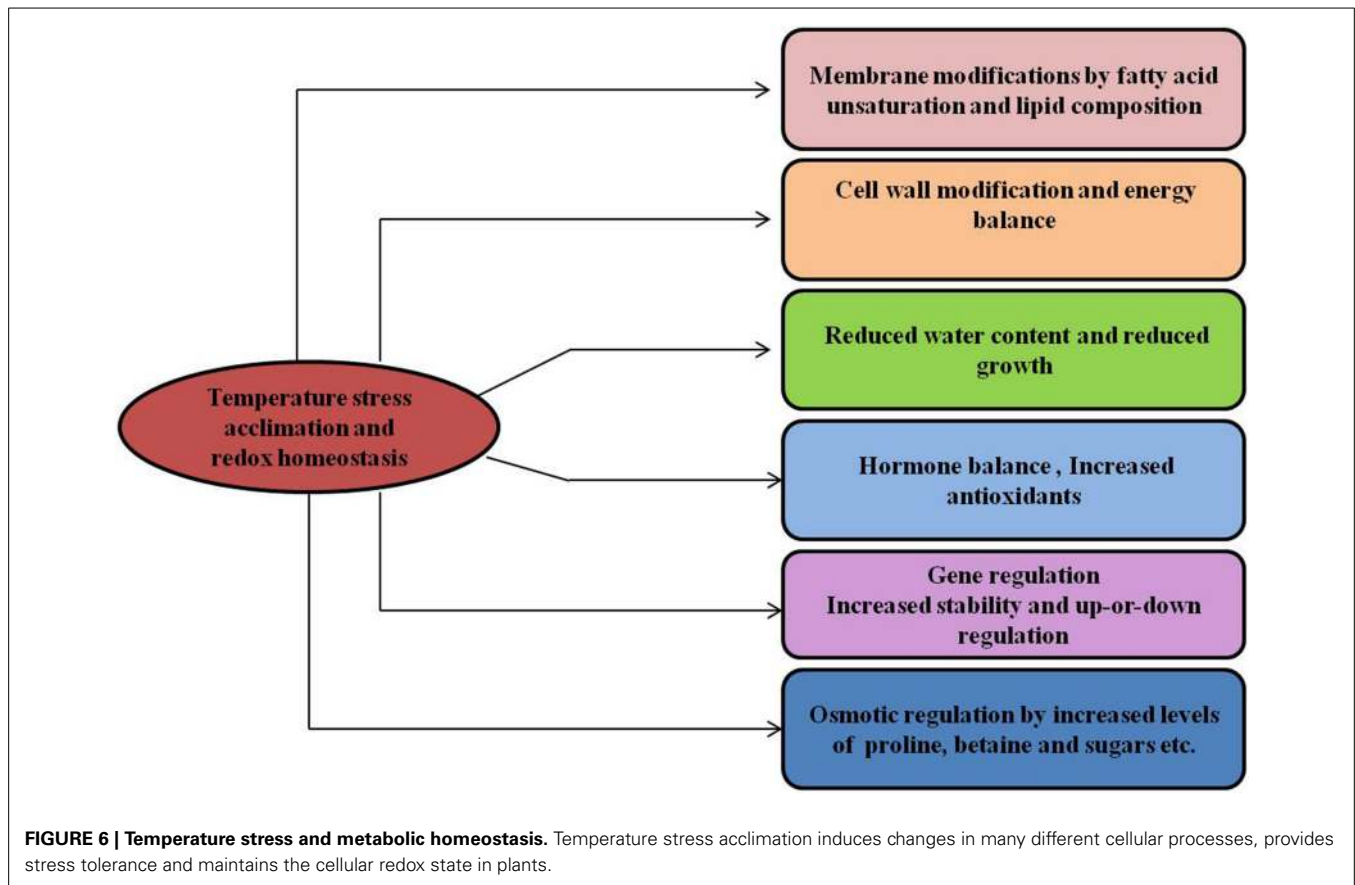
Temperature stress acclimation and redox homeostasis

Membrane modifications by fatty acid unsaturation and lipid composition

Cell wall modification and energy balance

Reduced water content and reduced growth

Hormone balance , Increased antioxidants

Gene regulation
Increased stability and up-or-down regulation

Osmotic regulation by increased levels of proline, betaine and sugars etc.

**FIGURE 6 | Temperature stress and metabolic homeostasis.** Temperature stress acclimation induces changes in many different cellular processes, provides stress tolerance and maintains the cellular redox state in plants.